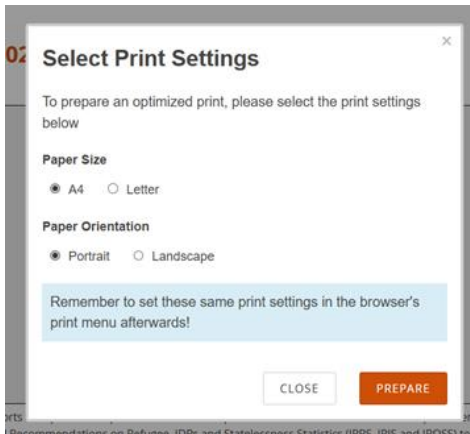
02

Select Print Settings

×

To prepare an optimized print, please select the print settings below

Paper Size

A4 Letter

Paper Orientation

Portrait Landscape

Remember to set these same print settings in the browser's print menu afterwards!

CLOSE

PREPARE

orts

l Recommendations on Refugee, IDPs and Statelessness Statistics (IRRS, IRIS and IROSS) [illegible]